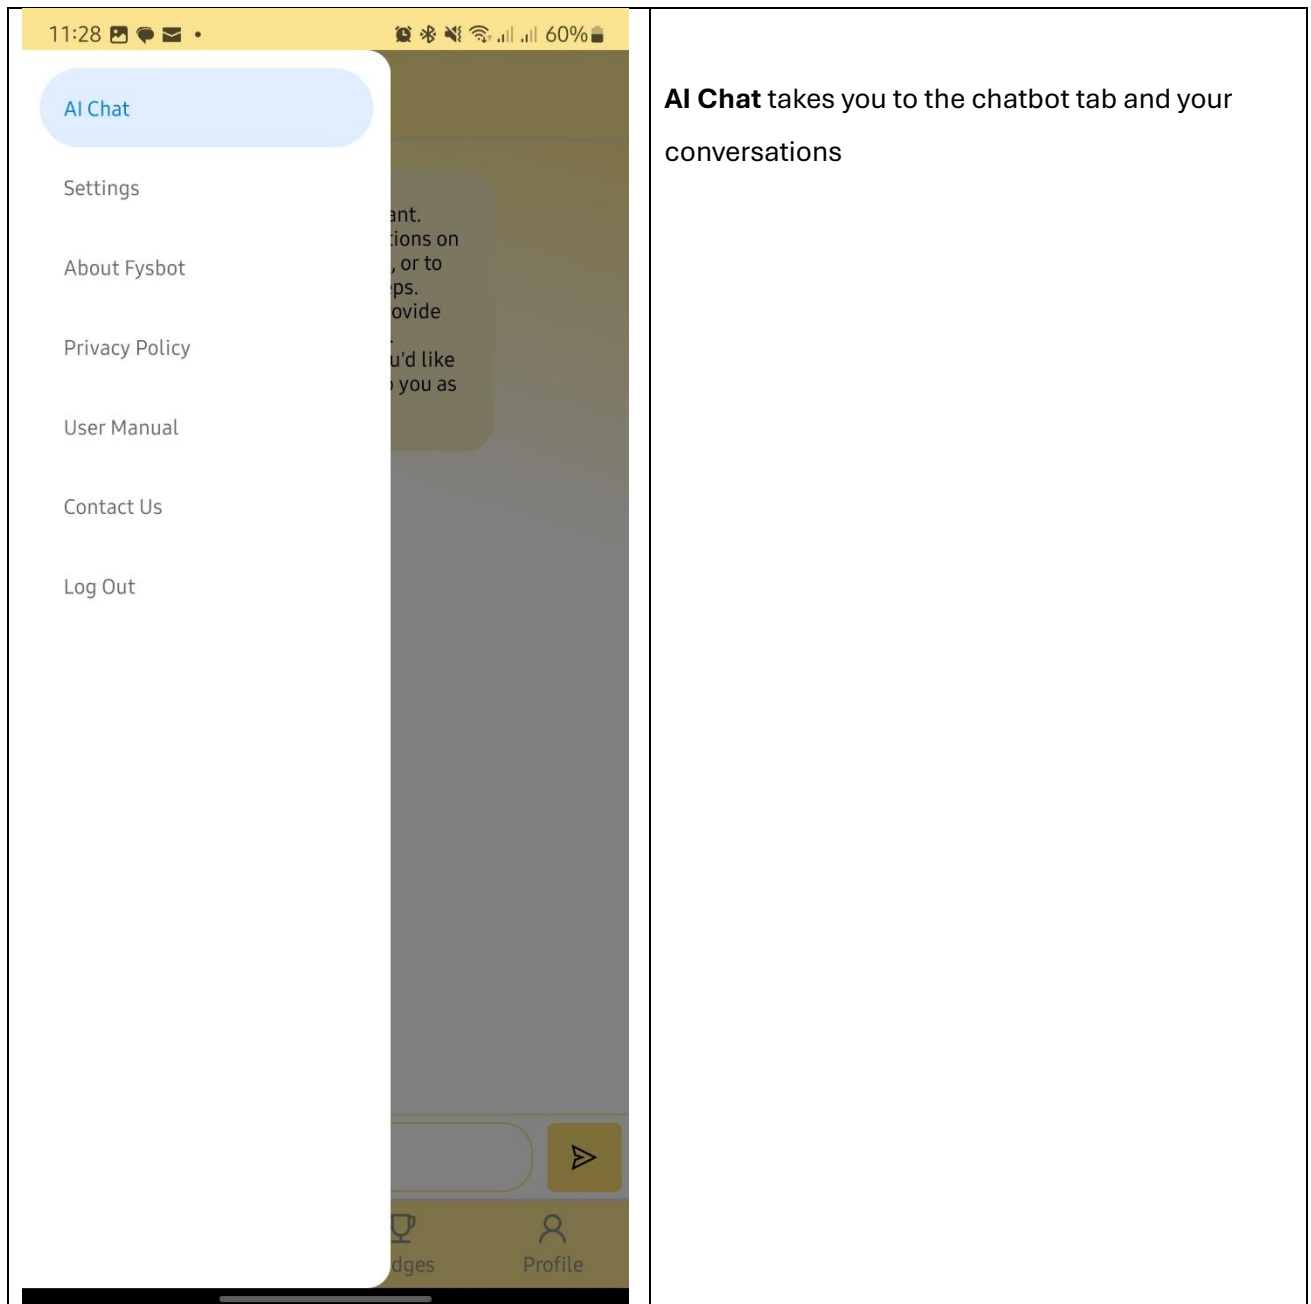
11:28 60%

AI Chat

Settings

About Fysbot

Privacy Policy

User Manual

Contact Us

Log Out

ant.
tions on
, or to
ps.
ovide
u'd like
you as

dges

Profile

**AI Chat** takes you to the chatbot tab and your conversations